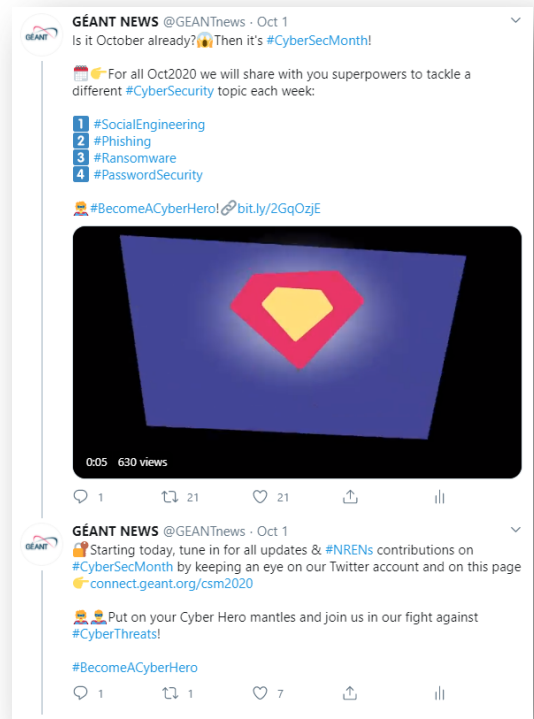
GÉANT

GÉANT NEWS @GEANTnews · Oct 1

Is it October already?😱Then it's #CyberSecMonth!

📅👉For all Oct2020 we will share with you superpowers to tackle a different #CyberSecurity topic each week:

1️⃣ #SocialEngineering
2️⃣ #Phishing
3️⃣ #Ransomware
4️⃣ #PasswordSecurity

🦸#BecomeACyberHero!🔗bit.ly/2GqOzjE

0:05 630 views

1 21 21

GÉANT

GÉANT NEWS @GEANTnews · Oct 1

🔐Starting today, tune in for all updates & #NRENs contributions on #CyberSecMonth by keeping an eye on our Twitter account and on this page 👉connect.geant.org/csm2020

🦸🦸Put on your Cyber Hero mantles and join us in our fight against #CyberThreats!

#BecomeACyberHero

1 1 7